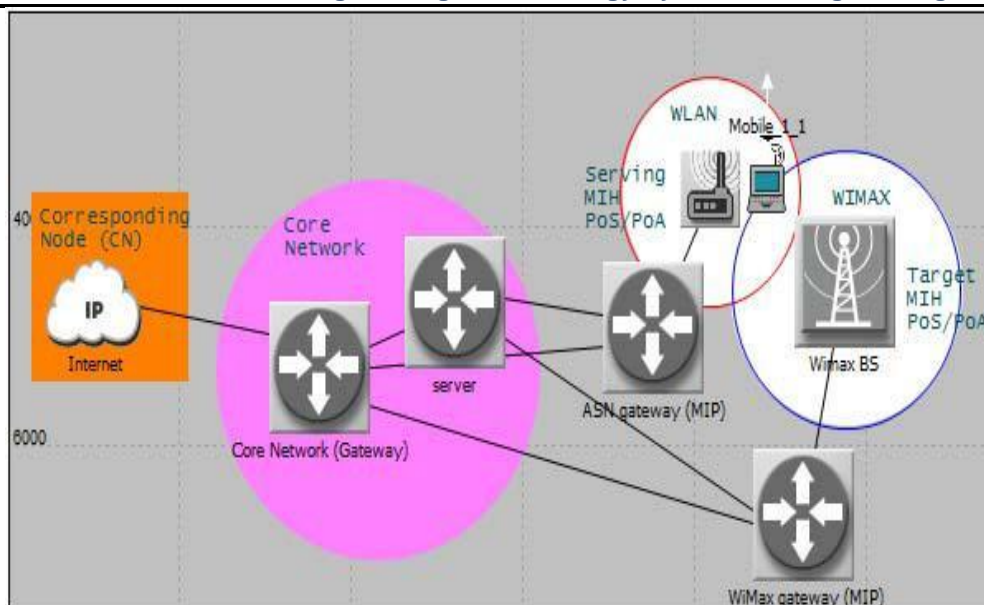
Corresponding Node (CN)

IP

Internet

40

Core Network

server

Core Network (Gateway)

6000

Serving MIH PoS/PoA

WLAN

Mobile_1_1

ASN gateway (MIP)

WIMAX

Target MIH PoS/PoA

Wimax BS

WiMax gateway (MIP)